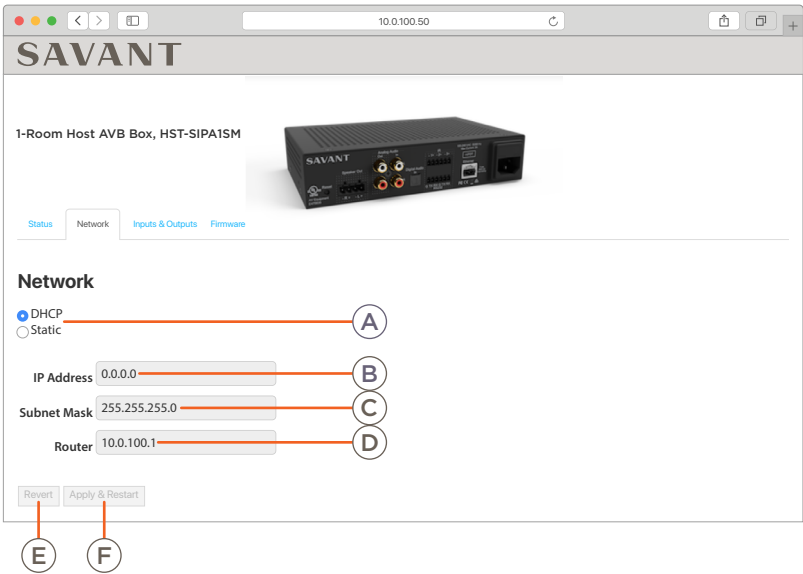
10.0.100.50

SAVANT

1-Room Host AVB Box, HST-SIPA1SM

SAVANT

Status Network Inputs & Outputs Firmware

Network

DHCP
Static

A

IP Address 0.0.0.0

B

Subnet Mask 255.255.255.0

C

Router 10.0.100.1

D

Revert Apply & Restart

E F